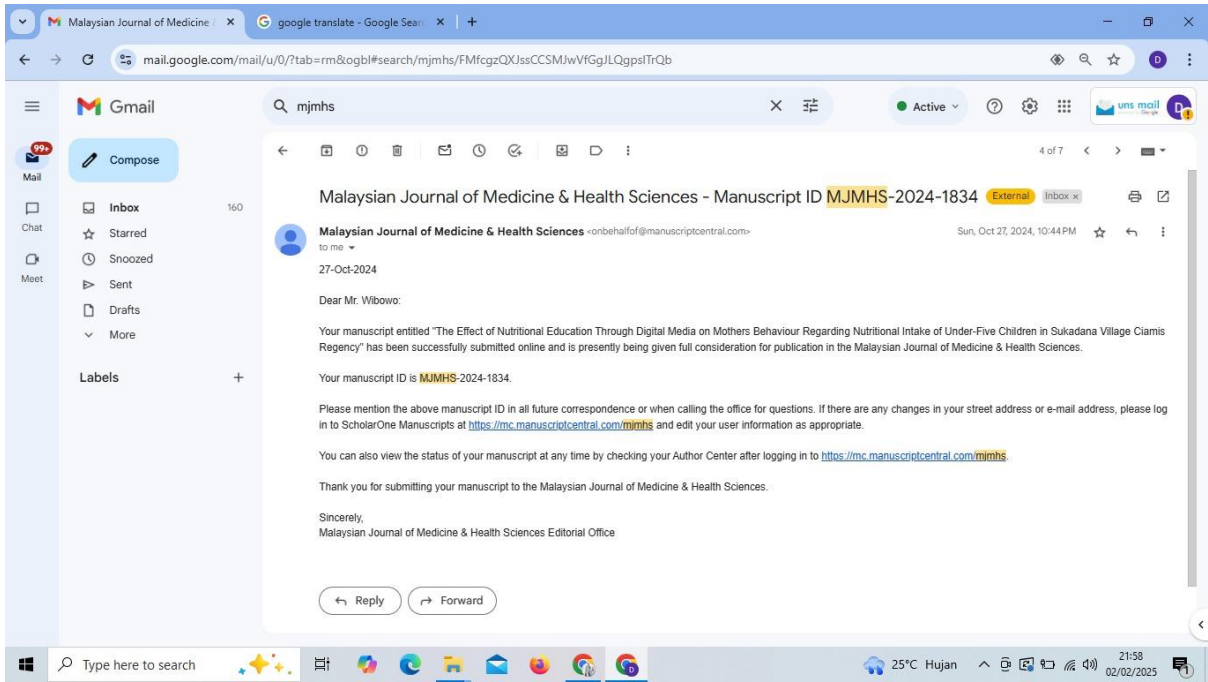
Malaysian Journal of Medicine ( ×
google translate - Google Searc ×
+

mail.google.com/mail/u/0/?tab=rm&ogbl#search/mjmhs/FMfcgzQXJssCCSMJwVfGgJLQgpslTrQb

D

Gmail

mjmhs

Active

uns mail

99+
Mail

Chat

Meet

Compose

Inbox 160
Starred
Snoozed
Sent
Drafts
More

Labels +

4 of 7

Malaysian Journal of Medicine & Health Sciences - Manuscript ID MJMHS-2024-1834 External Inbox ×

Malaysian Journal of Medicine & Health Sciences <onbehalfof@manuscriptcentral.com>
to me

Sun, Oct 27, 2024, 10:44 PM

27-Oct-2024

Dear Mr. Wibowo:

Your manuscript entitled "The Effect of Nutritional Education Through Digital Media on Mothers Behaviour Regarding Nutritional Intake of Under-Five Children in Sukadana Village Ciamis Regency" has been successfully submitted online and is presently being given full consideration for publication in the Malaysian Journal of Medicine & Health Sciences.

Your manuscript ID is MJMHS-2024-1834.

Please mention the above manuscript ID in all future correspondence or when calling the office for questions. If there are any changes in your street address or e-mail address, please log in to ScholarOne Manuscripts at https://mc.manuscriptcentral.com/mjmhs and edit your user information as appropriate.

You can also view the status of your manuscript at any time by checking your Author Center after logging in to https://mc.manuscriptcentral.com/mjmhs.

Thank you for submitting your manuscript to the Malaysian Journal of Medicine & Health Sciences.

Sincerely,
Malaysian Journal of Medicine & Health Sciences Editorial Office

Reply
Forward

Type here to search

25°C Hujan

21:58
02/02/2025